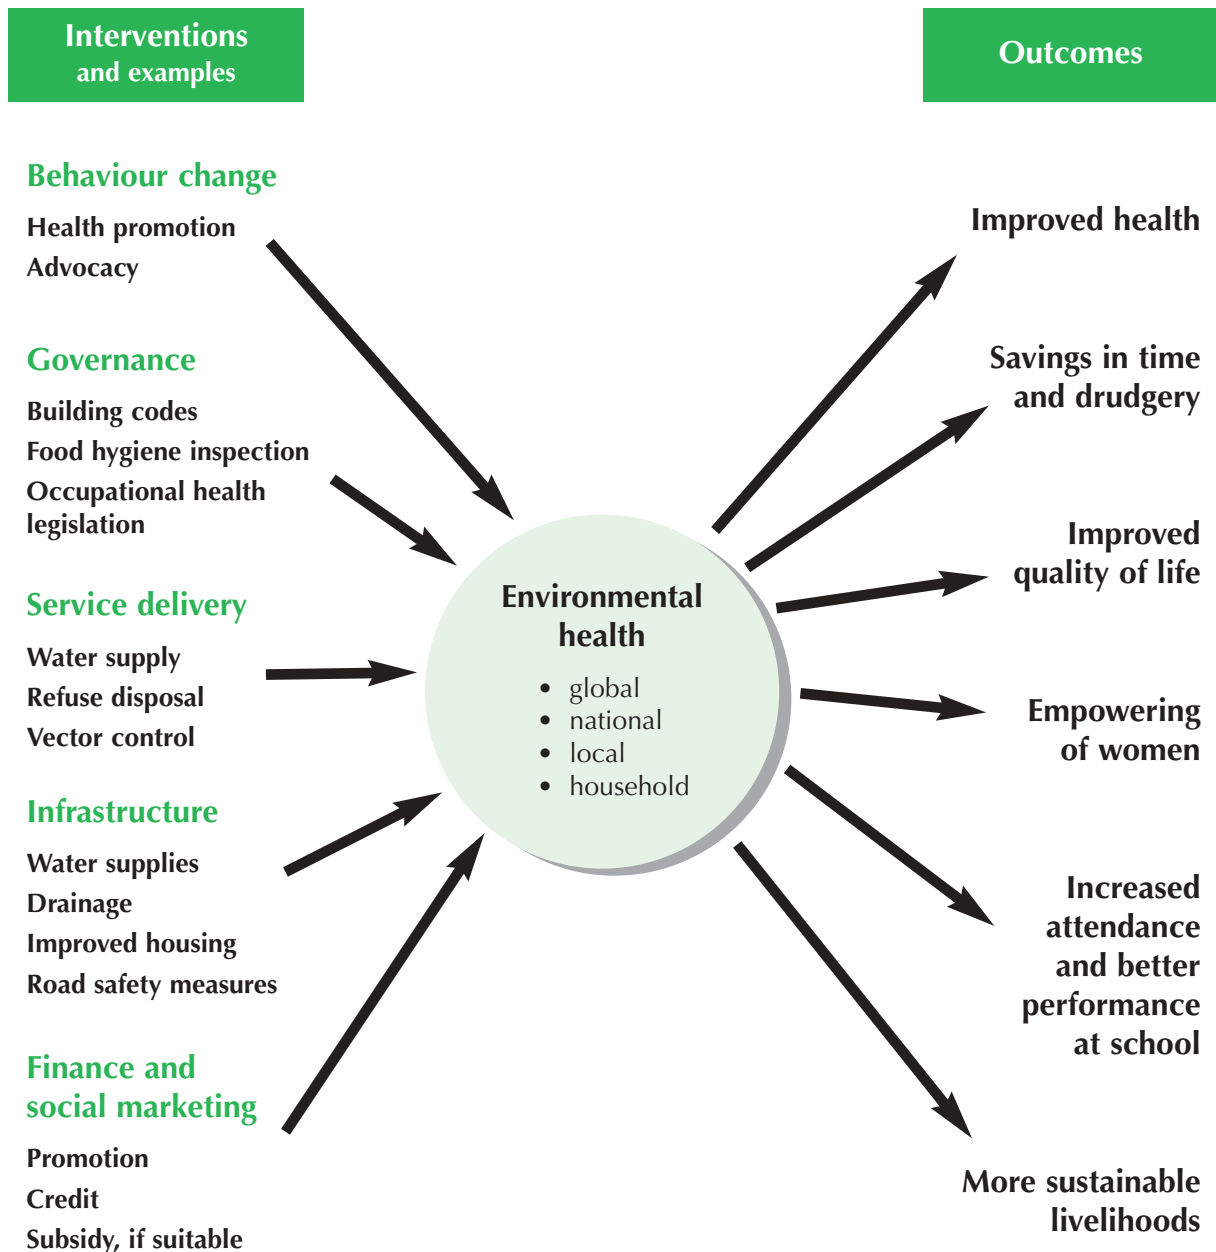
Interventions and examples

Outcomes

Behaviour change

Health promotion
Advocacy

Governance

Building codes
Food hygiene inspection
Occupational health legislation

Service delivery

Water supply
Refuse disposal
Vector control

Infrastructure

Water supplies
Drainage
Improved housing
Road safety measures

Finance and social marketing

Promotion
Credit
Subsidy, if suitable

Environmental health

• global
• national
• local
• household

Improved health

Savings in time and drudgery

Improved quality of life

Empowering of women

Increased attendance and better performance at school

More sustainable livelihoods